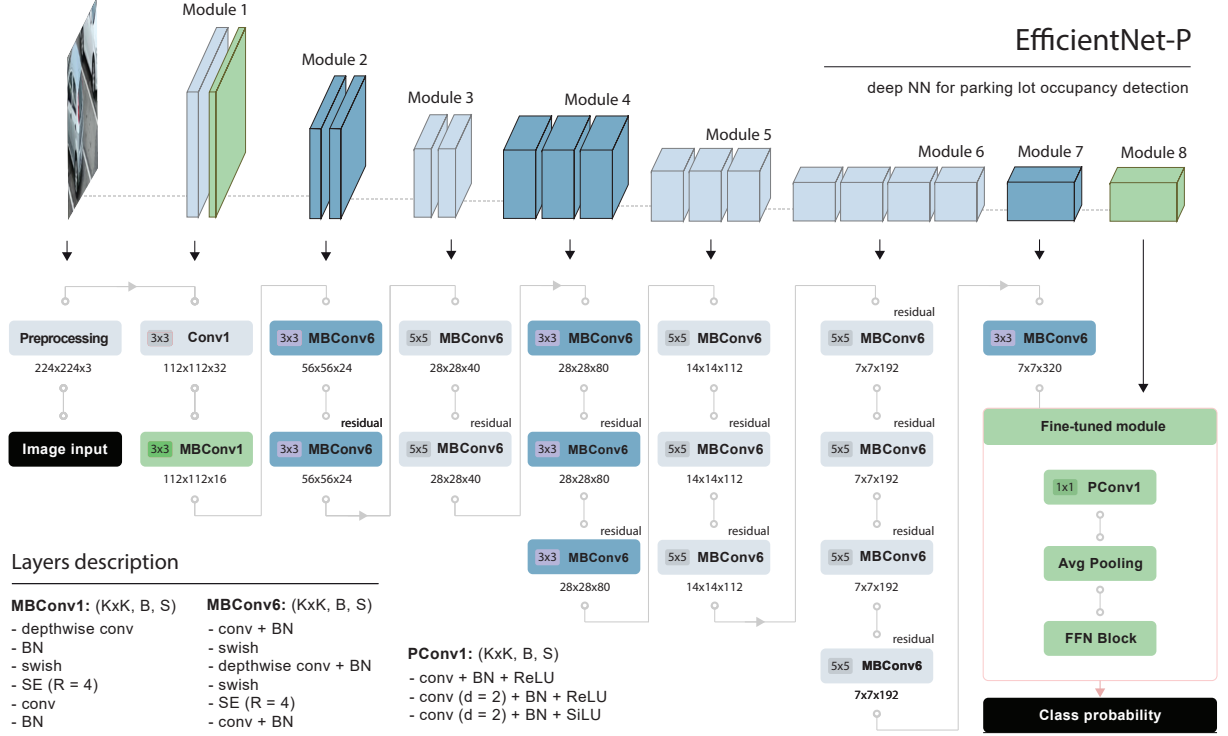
EfficientNet-P

deep NN for parking lot occupancy detection

Module 1
Module 2
Module 3
Module 4
Module 5
Module 6
Module 7
Module 8

Preprocessing
224x224x3

Image input

3x3 Conv1
112x112x32

3x3 MBConv1
112x112x16

3x3 MBConv6
56x56x24
residual
3x3 MBConv6
56x56x24

5x5 MBConv6
28x28x40
residual
5x5 MBConv6
28x28x40

3x3 MBConv6
28x28x80
residual
3x3 MBConv6
28x28x80
residual
3x3 MBConv6
28x28x80

5x5 MBConv6
14x14x112
residual
5x5 MBConv6
14x14x112
residual
5x5 MBConv6
14x14x112

residual
5x5 MBConv6
7x7x192
residual
5x5 MBConv6
7x7x192
residual
5x5 MBConv6
7x7x192
residual
5x5 MBConv6
7x7x192

3x3 MBConv6
7x7x320

Fine-tuned module
1x1 PConv1
Avg Pooling
FFN Block

Class probability

Layers description

MBConv1: (KxK, B, S)
- depthwise conv
- BN
- swish
- SE (R = 4)
- conv
- BN

MBConv6: (KxK, B, S)
- conv + BN
- swish
- depthwise conv + BN
- swish
- SE (R = 4)
- conv + BN

PConv1: (KxK, B, S)
- conv + BN + ReLU
- conv (d = 2) + BN + ReLU
- conv (d = 2) + BN + SiLU